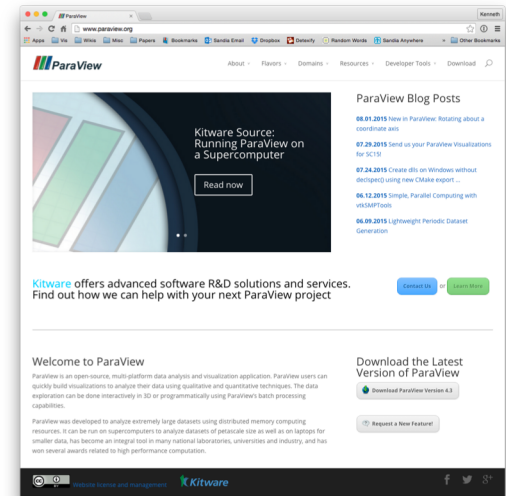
ParaView
Kenneth
www.paraview.org
Apps Vis Wireless Misc Papers Bookmarks Sandia Email Dropbox Detexify Random Words Sandia Anywhere Other Bookmarks

ParaView
About Flavors Domains Resources Developer Tools Download

Kitware Source: Running ParaView on a Supercomputer
Read now

ParaView Blog Posts
08.01.2015 New in ParaView: Rotating about a coordinate axis
07.29.2015 Send us your ParaView Visualizations for SC15!
07.24.2015 Create dlls on Windows without declspec() using new CMake export ...
06.12.2015 Simple, Parallel Computing with vtkSMPTools
06.09.2015 Lightweight Periodic Dataset Generation

Kitware offers advanced software R&D solutions and services. Find out how we can help with your next ParaView project
Contact Us or Learn More

Welcome to ParaView
ParaView is an open-source, multi-platform data analysis and visualization application. ParaView users can quickly build visualizations to analyze their data using qualitative and quantitative techniques. The data exploration can be done interactively in 3D or programmatically using ParaView's batch processing capabilities.

ParaView was developed to analyze extremely large datasets using distributed memory computing resources. It can be run on supercomputers to analyze datasets of petascale size as well as on laptops for smaller data, has become an integral tool in many national laboratories, universities and industry, and has won several awards related to high performance computation.

Download the Latest Version of ParaView
Download ParaView Version 4.3
Request a New Feature!

Website license and management
Kitware